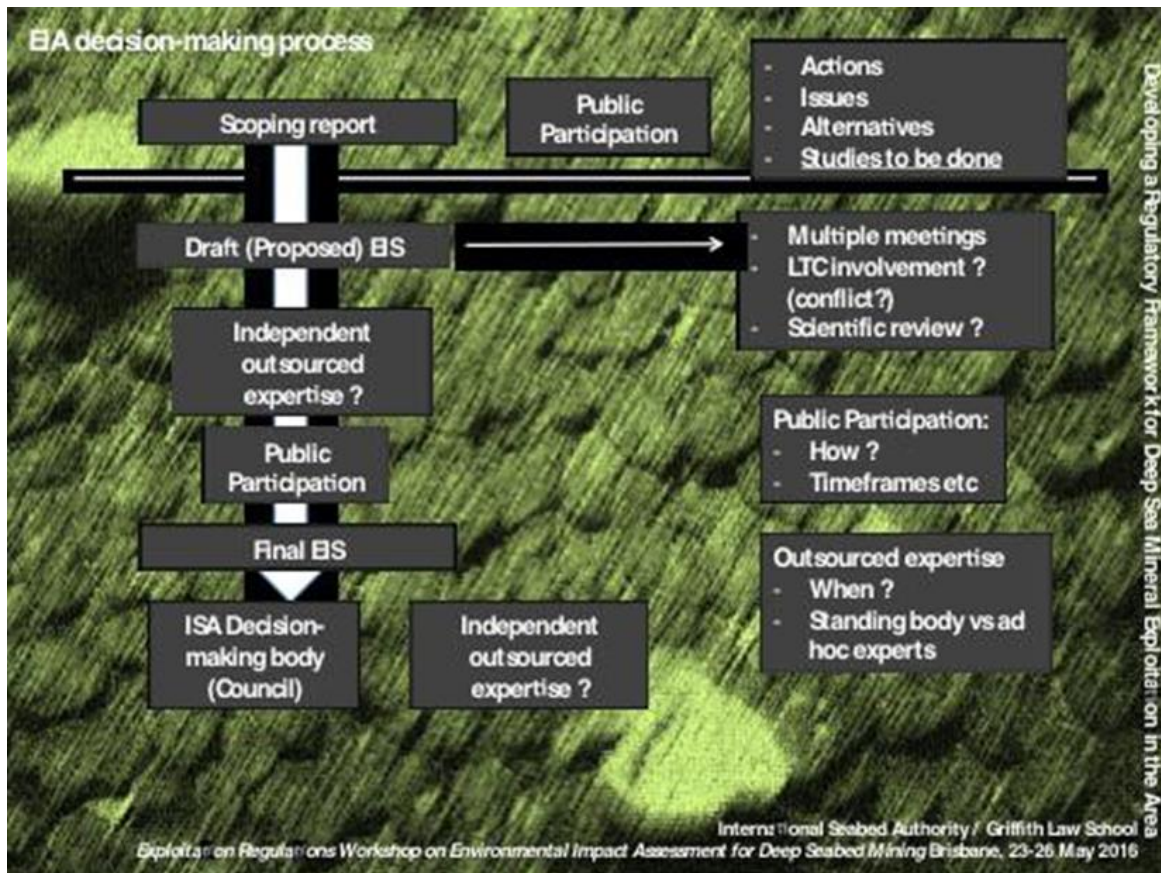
EIA decision-making process

Scoping report

Public Participation

- Actions
- Issues
- Alternatives
- Studies to be done

Draft (Proposed) EIS

- Multiple meetings
- LTC involvement ? (conflict?)
- Scientific review ?

Independent outsourced expertise ?

Public Participation

Public Participation:
- How ?
- Timeframes etc

Final EIS

Outsourced expertise
- When ?
- Standing body vs ad hoc experts

ISA Decision-making body (Council)

Independent outsourced expertise ?

Developing a Regulatory Framework for Deep Sea Mineral Exploitation in the Area

International Seabed Authority / Griffith Law School
Exploitation Regulations Workshop on Environmental Impact Assessment for Deep Seabed Mining Brisbane, 23-26 May 2016